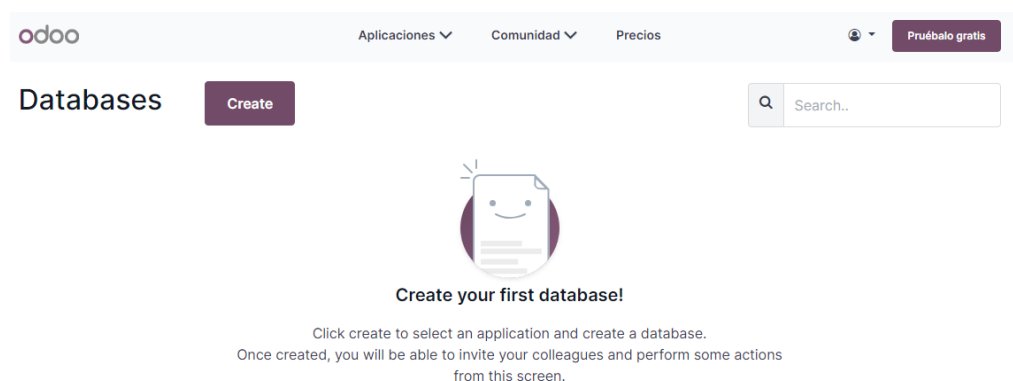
odoo

Aplicaciones Comunidad Precios

Pruébalo gratis

Databases

Create

Search..

Create your first database!

Click create to select an application and create a database.
Once created, you will be able to invite your colleagues and perform some actions from this screen.